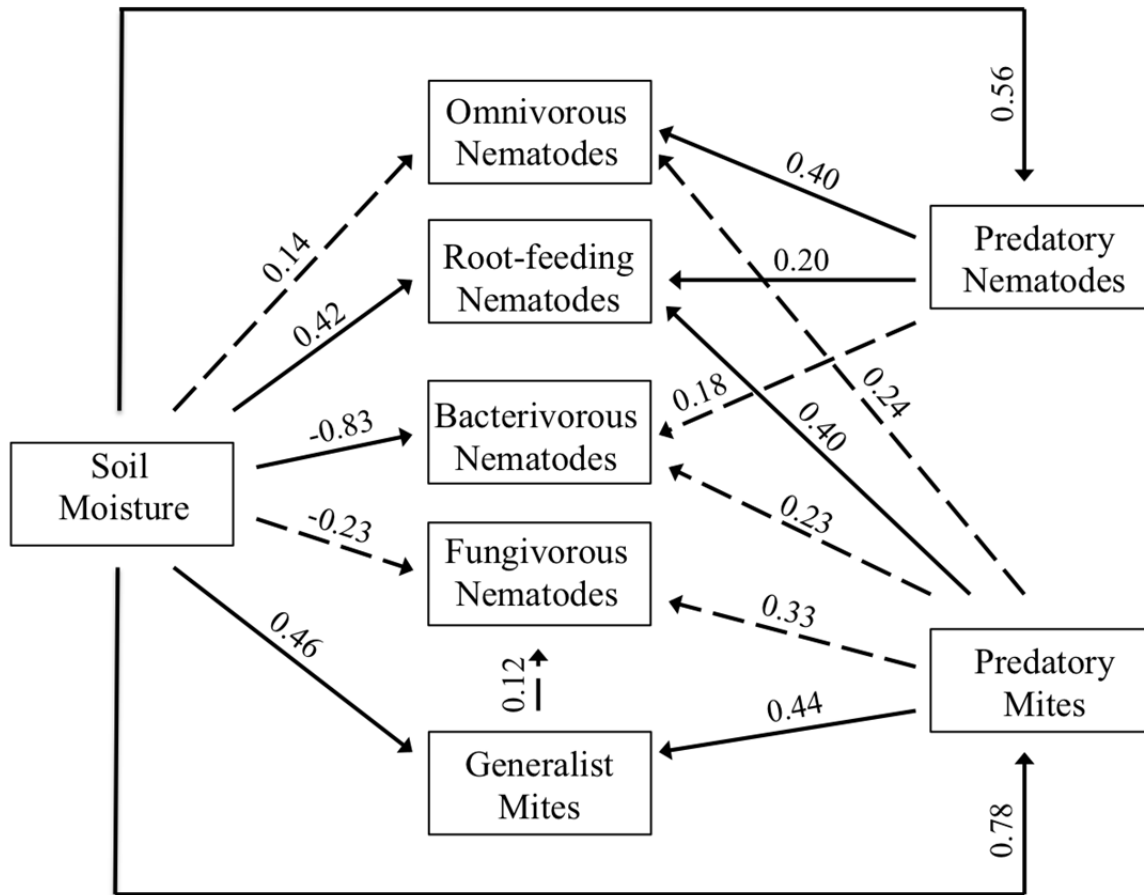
0.56

Omnivorous Nematodes

Root-feeding Nematodes

Bacterivorous Nematodes

Fungivorous Nematodes

Generalist Mites

Predatory Nematodes

Predatory Mites

Soil Moisture

0.14

0.42

-0.83

-0.23

0.46

0.40

0.20

0.18

0.24

0.40

0.23

0.33

0.44

0.12

0.78